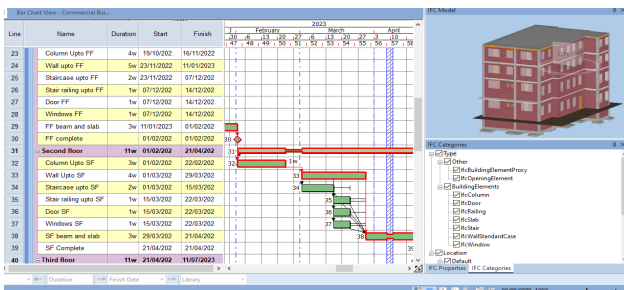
Bar Chart View - Commercial Bui...

IFC Model

| Line | Name | Duration | Start | Finish |
|---|---|---|---|---|
| 23 | Column Upto FF | 4w | 19/10/202 | 16/11/2022 |
| 24 | Wall upto FF | 5w | 23/11/2022 | 11/01/2023 |
| 25 | Staircase upto FF | 2w | 23/11/2022 | 07/12/202 |
| 26 | Stair railing upto FF | 1w | 07/12/2022 | 14/12/202 |
| 27 | Door FF | 1w | 07/12/2022 | 14/12/202 |
| 28 | Windows FF | 1w | 07/12/2022 | 14/12/202 |
| 29 | FF beam and slab | 3w | 11/01/2023 | 01/02/202 |
| 30 | FF complete | | 01/02/2022 | 01/02/202 |
| 31 | Second floor | 11w | 01/02/202 | 21/04/202 |
| 32 | Column Upto SF | 3w | 01/02/202 | 22/02/202 |
| 33 | Wall Upto SF | 4w | 01/03/202 | 29/03/202 |
| 34 | Staircase upto SF | 2w | 01/03/202 | 15/03/202 |
| 35 | Stair railing upto SF | 1w | 15/03/202 | 22/03/202 |
| 36 | Door SF | 1w | 15/03/202 | 22/03/202 |
| 37 | Windows SF | 1w | 15/03/202 | 22/03/202 |
| 38 | SF beam and slab | 3w | 29/03/202 | 21/04/202 |
| 39 | SF Complete | | 21/04/202 | 21/04/202 |
| 40 | Third floor | 11w | 21/04/202 | 11/07/2023 |

2023
February March April
30 6 13 20 27 6 13 20 27 3 10
47 48 49 50 51 52 53 54 55 56 57 58

30 31 32 1w 33 34 35 36 37 38

Duration Finish Date Library

IFC Categories
Type
Other
IfcBuildingElementProxy
IfcOpeningElement
BuildingElements
IfcColumn
IfcDoor
IfcRailing
IfcSlab
IfcStair
IfcWallStandardCase
IfcWindow
Location
Default
IFC Properties IFC Categories